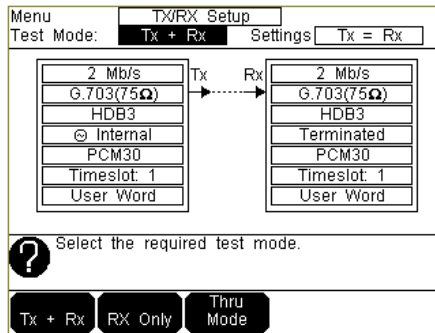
Menu TX/RX Setup
Test Mode: Tx + Rx Settings Tx = Rx

| 2 Mb/s |
|---|
| G.703(75Ω) |
| HDB3 |
| ⊙ Internal |
| PCM30 |
| Timeslot: 1 |
| User Word |

Tx Rx

| 2 Mb/s |
|---|
| G.703(75Ω) |
| HDB3 |
| Terminated |
| PCM30 |
| Timeslot: 1 |
| User Word |

? Select the required test mode.

Tx + Rx
RX Only
Thru Mode